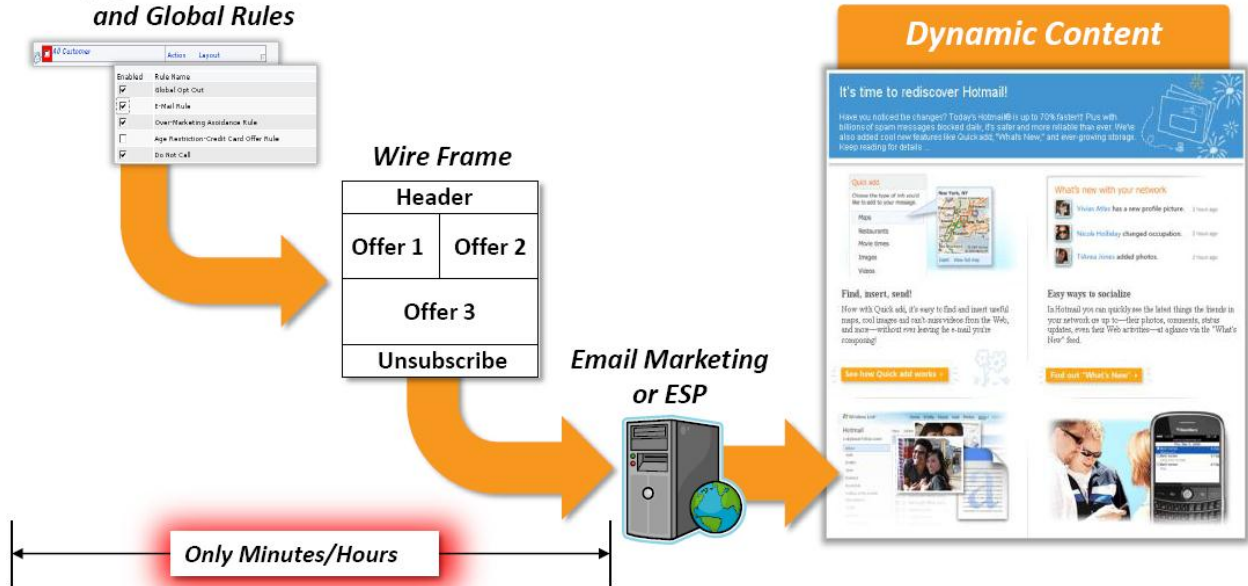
and Global Rules

All Customer Action Layout

| Enabled | Rule Name |
|---|---|
| ☑ | Global Opt Out |
| ☑ | E-Mail Rule |
| ☑ | Over-Marketing Avoidance Rule |
| ☐ | Age Restriction-Credit Card Offer Rule |
| ☑ | Do Not Call |

Wire Frame

| Header | |
|---|---|
| Offer 1 | Offer 2 |
| Offer 3 | |
| Unsubscribe | |

Email Marketing or ESP

Dynamic Content

It's time to rediscover Hotmail!

Have you noticed the changes? Today's Hotmail® is up to 70% faster!! Plus with billions of spam messages blocked daily, it's safer and more reliable than ever. We've also added cool new features like Quick add, "What's New," and ever-growing storage. Keep reading for details ...

Quick add

Choose the type of info you'd like to add to your message.

Maps
Restaurants
Movie times
Images
Video

New York, NY

What's new with your network

Vivian Atlas has a new profile picture. 2 hours ago

Nicole Holliday changed occupation. 2 hours ago

Tiffany Jones added photos. 2 hours ago

Find, insert, send!

Now with Quick add, it's easy to find and insert useful maps, cool images and can't-miss videos from the Web, and more—without ever leaving the e-mail you're composing!

See how Quick add works »

Easy ways to socialize

In Hotmail you can quickly see the latest things the friends in your network are up to—their photos, comments, status updates, even their Web activities—at a glance via the "What's New" feed.

Find out "What's New" »

Windows Live

Hotmail

Only Minutes/Hours